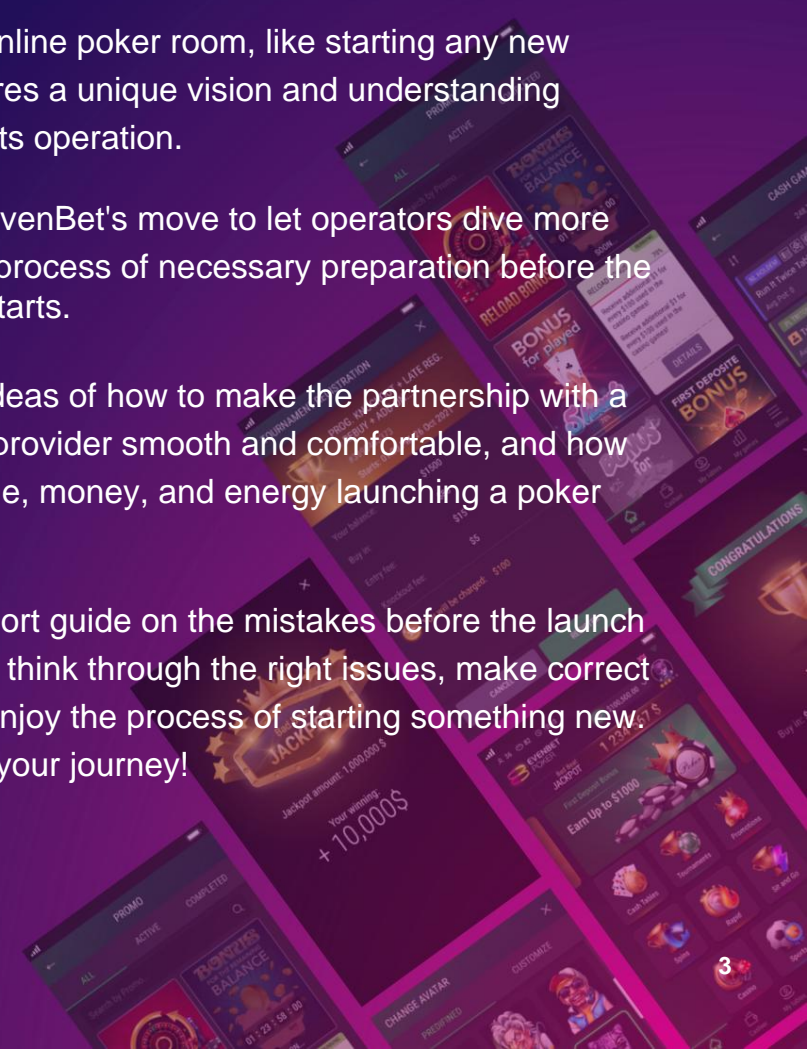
nline poker room, like starting any new res a unique vision and understanding ts operation.

venBet's move to let operators dive more process of necessary preparation before the tarts.

deas of how to make the partnership with a provider smooth and comfortable, and how e, money, and energy launching a poker

ort guide on the mistakes before the launch think through the right issues, make correct njoy the process of starting something new. your journey!

PROMO
ALL
ACTIVE
BONUS BALANCE
RELOAD BONUS
BONUS for played
DETAILS
FIRST DEPOSITE BONUS
CASH GAMES
Run It Twice
TOURNAMENT REGISTRATION
LATE REG.
Your balance:
Buy in:
$1500
Entry fee:
$5
Knockout fee:
CANCEL
CONGRATULATIONS
JACKPOT
Jackpot amount: 1,000,000 $
Your winning
+ 10,000$
EVENBET POKER
JACKPOT
First Deposit Bonus
Earn Up to $1000
Cash Tables
Tournaments
Promotions
Spins
Rapid
Sit and Go
Casino
Sports
Buy in:
PROMO
ALL
ACTIVE
COMPLETED
Search by Promo
BONUS BALANCE
01 : 23 : 58 : 00
CHANGE AVATAR
PREDEFINED
CUSTOMIZE
3